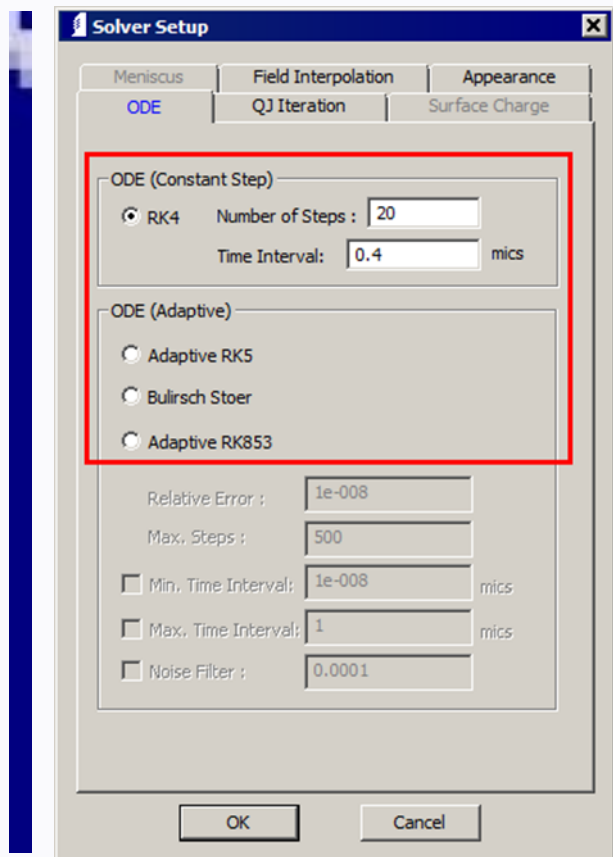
Solver Setup

Meniscus
Field Interpolation
Appearance
ODE
QJ Iteration
Surface Charge

ODE (Constant Step)
RK4
Number of Steps : 20
Time Interval: 0.4 mics

ODE (Adaptive)
Adaptive RK5
Bulirsch Stoer
Adaptive RK853

Relative Error : 1e-008
Max. Steps : 500
Min. Time Interval: 1e-008 mics
Max. Time Interval: 1 mics
Noise Filter : 0.0001

OK
Cancel